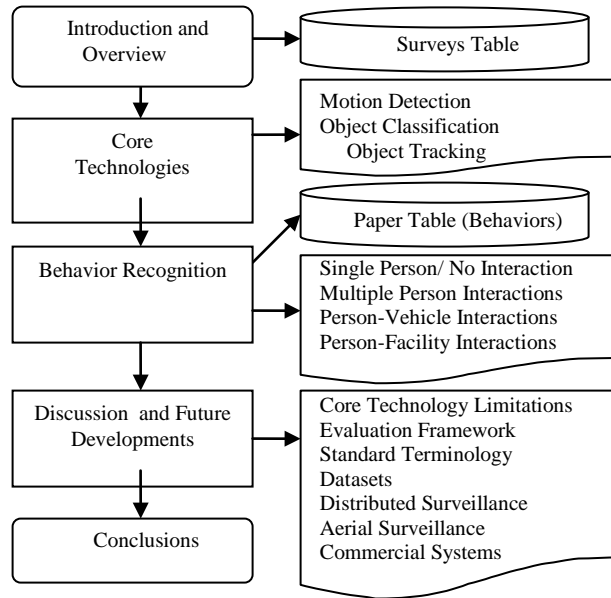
Introduction and Overview

Surveys Table

Core Technologies

Motion Detection
Object Classification
Object Tracking

Behavior Recognition

Paper Table (Behaviors)

Single Person/ No Interaction
Multiple Person Interactions
Person-Vehicle Interactions
Person-Facility Interactions

Discussion and Future Developments

Core Technology Limitations
Evaluation Framework
Standard Terminology
Datasets
Distributed Surveillance
Aerial Surveillance
Commercial Systems

Conclusions